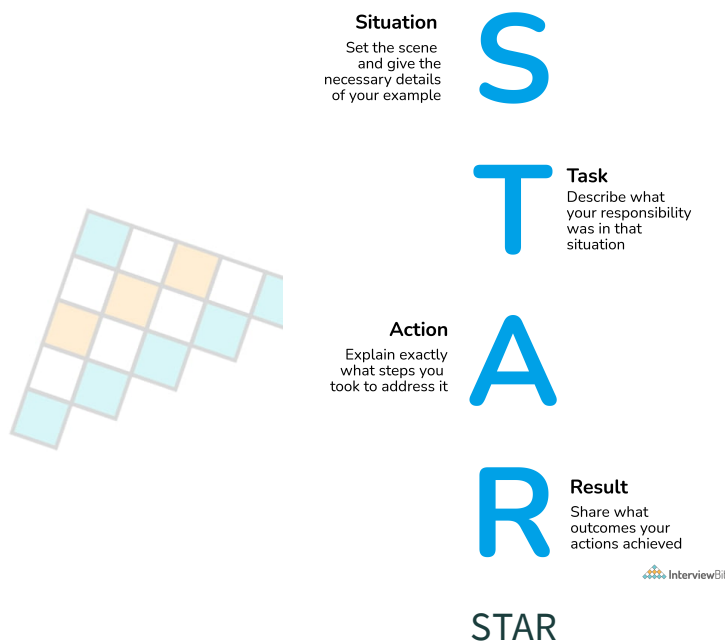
Situation

Set the scene and give the necessary details of your example

S

T

Task

Describe what your responsibility was in that situation

Action

Explain exactly what steps you took to address it

A

R

Result

Share what outcomes your actions achieved

InterviewBi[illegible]

STAR